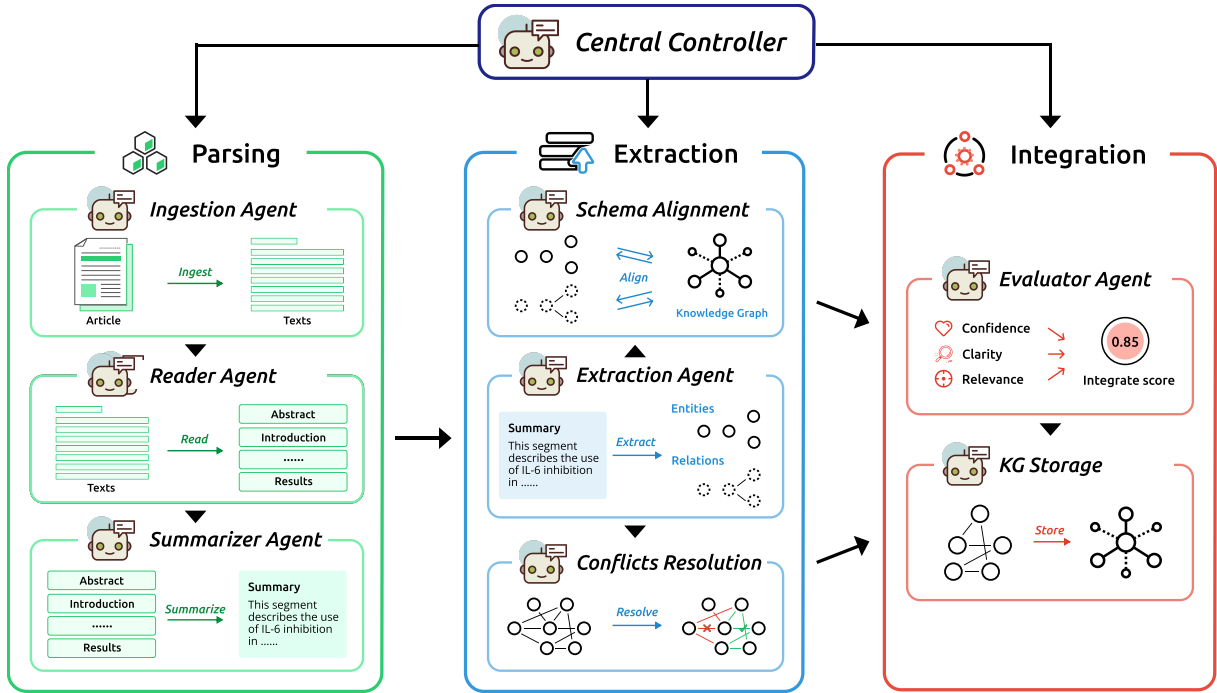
Central Controller

Parsing

Ingestion Agent

Ingest

Article

Texts

Reader Agent

Read

Texts

Abstract

Introduction

......

Results

Summarizer Agent

Abstract

Introduction

......

Results

Summarize

Summary
This segment describes the use of IL-6 inhibition in ......

Extraction

Schema Alignment

Align

Knowledge Graph

Extraction Agent

Summary
This segment describes the use of IL-6 inhibition in ......

Extract

Entities

Relations

Conflicts Resolution

Resolve

Integration

Evaluator Agent

Confidence

Clarity

Relevance

0.85

Integrate score

KG Storage

Store